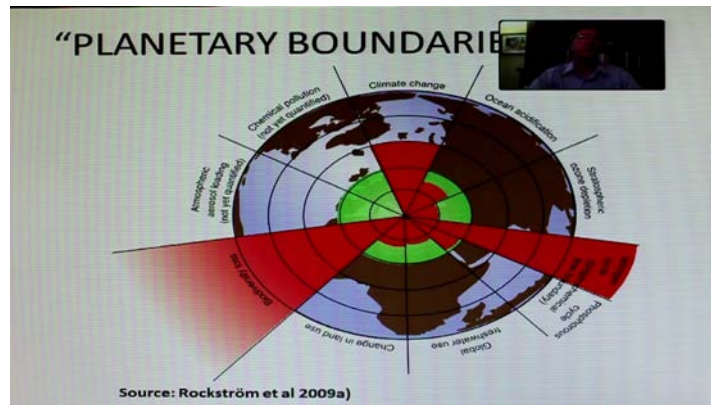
"PLANETARY BOUNDARIE

Climate change

Ocean acidification

Stratospheric ozone depletion

Phosphorus cycle

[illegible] chemical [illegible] boundary)

Global freshwater use

Change in land use

Biodiversity loss

Atmospheric aerosol loading (not yet quantified)

Chemical pollution (not yet quantified)

Source: Rockström et al 2009a)